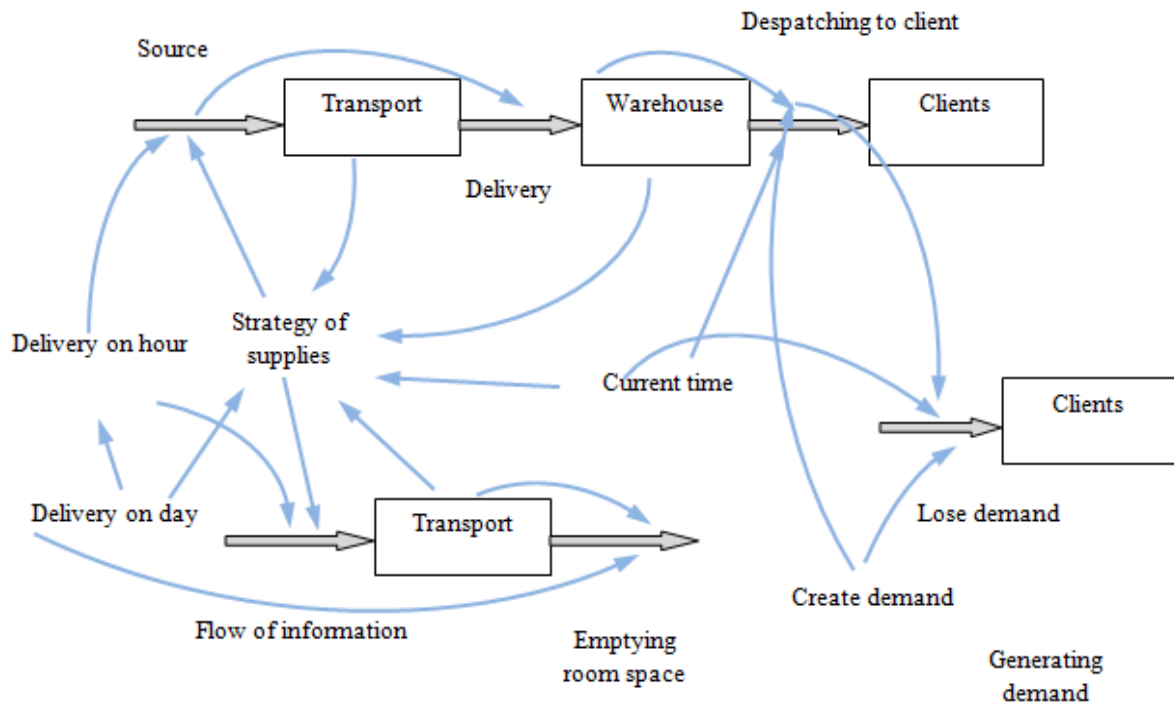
Despatching to client

Source

Transport

Warehouse

Clients

Delivery

Strategy of supplies

Delivery on hour

Current time

Clients

Delivery on day

Transport

Lose demand

Create demand

Flow of information

Emptying room space

Generating demand